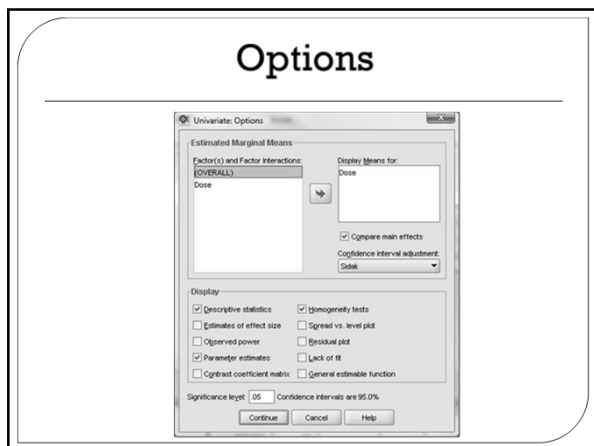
Options

Univariate: Options

Estimated Marginal Means

Factor(s) and Factor Interactions:
(OVERALL)
Dose

Display Means for:
Dose

Compare main effects

Confidence interval adjustment:
Sidak

Display

Descriptive statistics
Estimates of effect size
Observed power
Parameter estimates
Contrast coefficient matrix
Homogeneity tests
Spread vs. level plot
Residual plot
Lack of fit
General estimable function

Significance level: .05 Confidence intervals are 95.0%

Continue Cancel Help